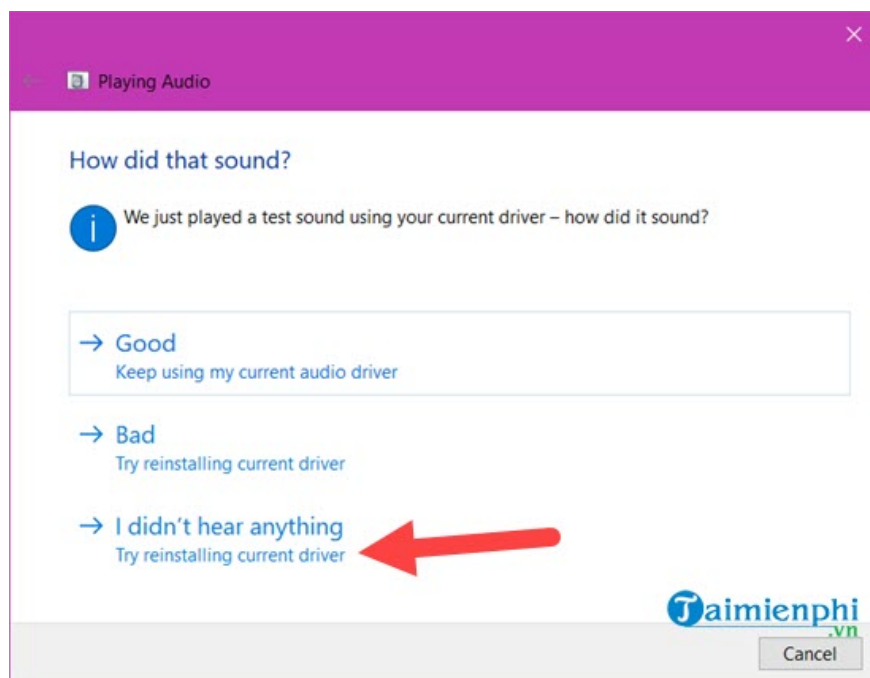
Playing Audio

How did that sound?

We just played a test sound using your current driver – how did it sound?

→ Good
Keep using my current audio driver

→ Bad
Try reinstalling current driver

→ I didn't hear anything
Try reinstalling current driver

Taimienphi
.vn

Cancel